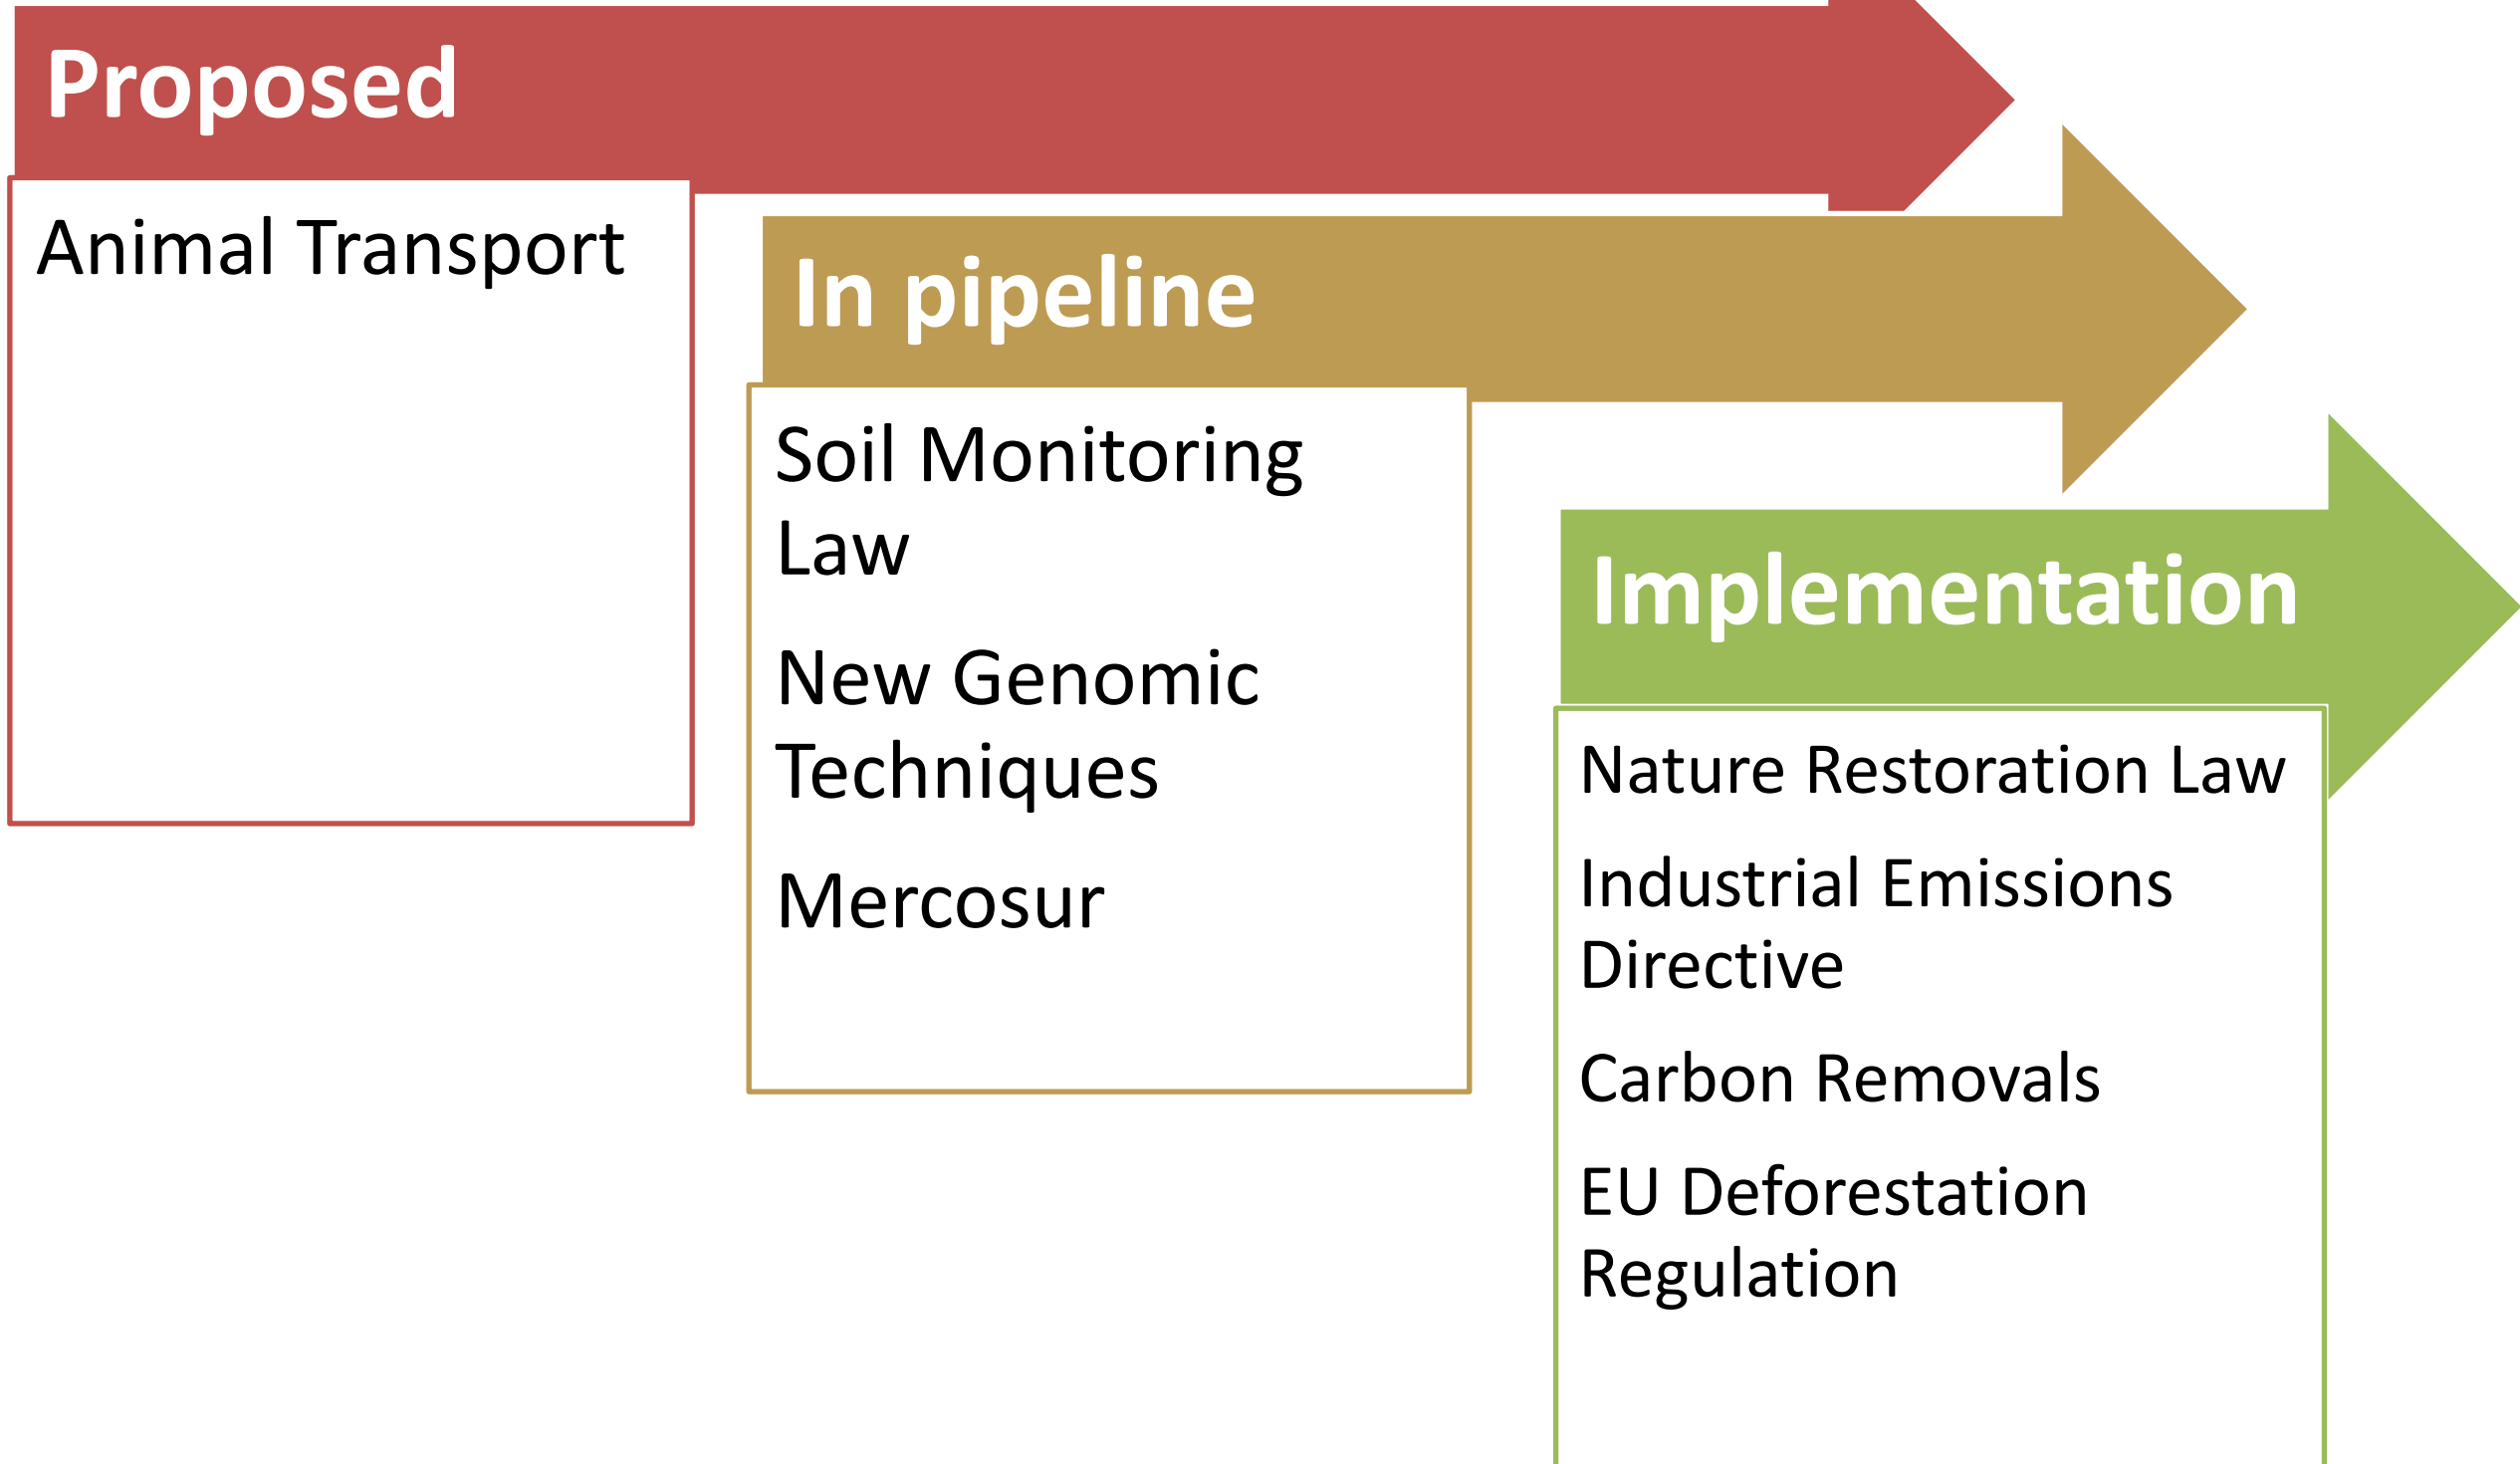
Proposed

Animal Transport

In pipeline

Soil Monitoring Law

New Genomic Techniques

Mercosur

Implementation

Nature Restoration Law

Industrial Emissions Directive

Carbon Removals

EU Deforestation Regulation